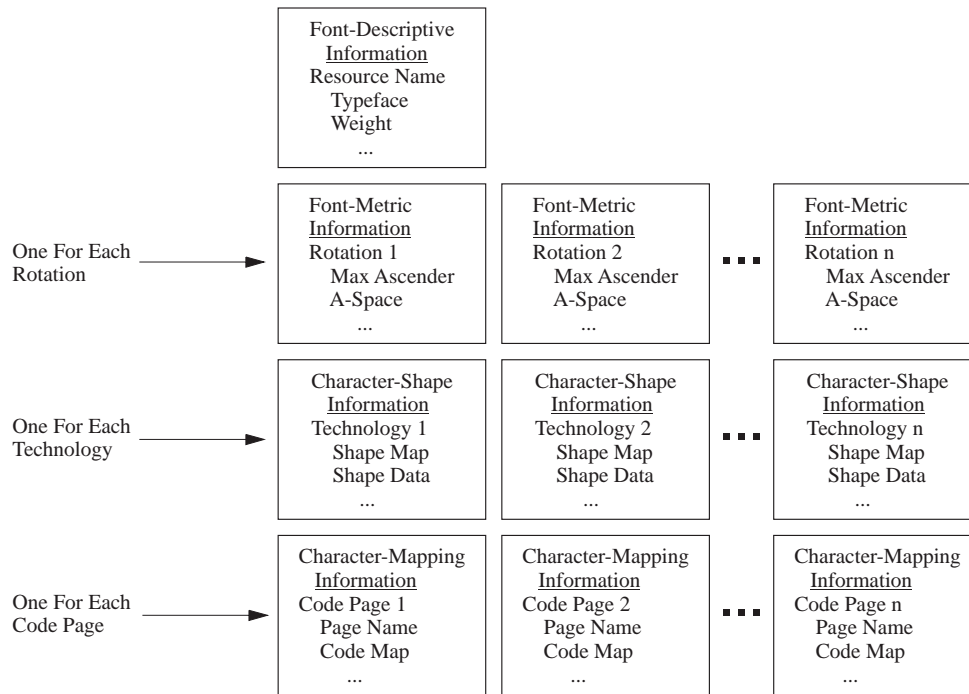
Font-Descriptive
Information
Resource Name
Typeface
Weight
...

One For Each Rotation

Font-Metric
Information
Rotation 1
Max Ascender
A-Space
...

Font-Metric
Information
Rotation 2
Max Ascender
A-Space
...

Font-Metric
Information
Rotation n
Max Ascender
A-Space
...

One For Each Technology

Character-Shape
Information
Technology 1
Shape Map
Shape Data
...

Character-Shape
Information
Technology 2
Shape Map
Shape Data
...

Character-Shape
Information
Technology n
Shape Map
Shape Data
...

One For Each Code Page

Character-Mapping
Information
Code Page 1
Page Name
Code Map
...

Character-Mapping
Information
Code Page 2
Page Name
Code Map
...

Character-Mapping
Information
Code Page n
Page Name
Code Map
...